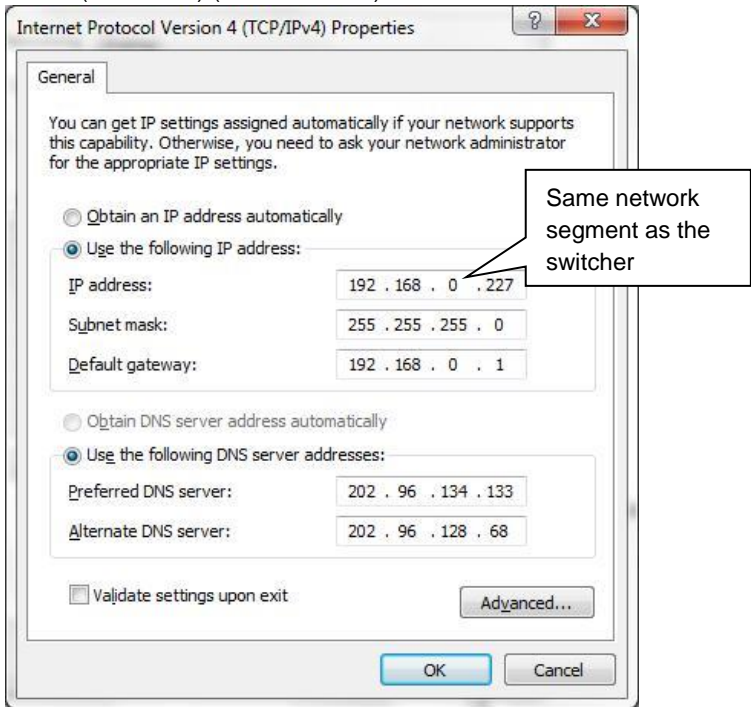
Internet Protocol Version 4 (TCP/IPv4) Properties

?

X

General

You can get IP settings assigned automatically if your network supports this capability. Otherwise, you need to ask your network administrator for the appropriate IP settings.

Obtain an IP address automatically

Use the following IP address:

IP address: 192 . 168 . 0 . 227

Subnet mask: 255 . 255 . 255 . 0

Default gateway: 192 . 168 . 0 . 1

Same network segment as the switcher

Obtain DNS server address automatically

Use the following DNS server addresses:

Preferred DNS server: 202 . 96 . 134 . 133

Alternate DNS server: 202 . 96 . 128 . 68

Validate settings upon exit

Advanced...

OK

Cancel